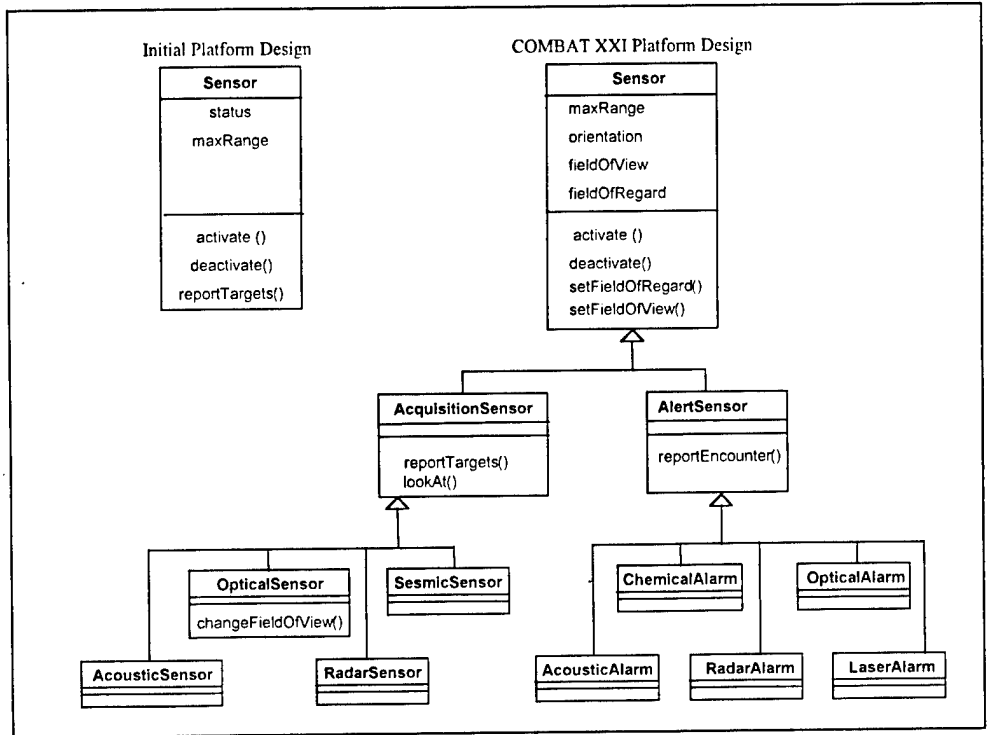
Initial Platform Design

Sensor
status
maxRange
activate ()
deactivate()
reportTargets()

COMBAT XXI Platform Design

Sensor
maxRange
orientation
fieldOfView
fieldOfRegard
activate ()
deactivate()
setFieldOfRegard()
setFieldOfView()

AcquisitionSensor
reportTargets()
lookAt()

AlertSensor
reportEncounter()

OpticalSensor
changeFieldOfView()

SesmicSensor

AcousticSensor

RadarSensor

ChemicalAlarm

OpticalAlarm

AcousticAlarm

RadarAlarm

LaserAlarm